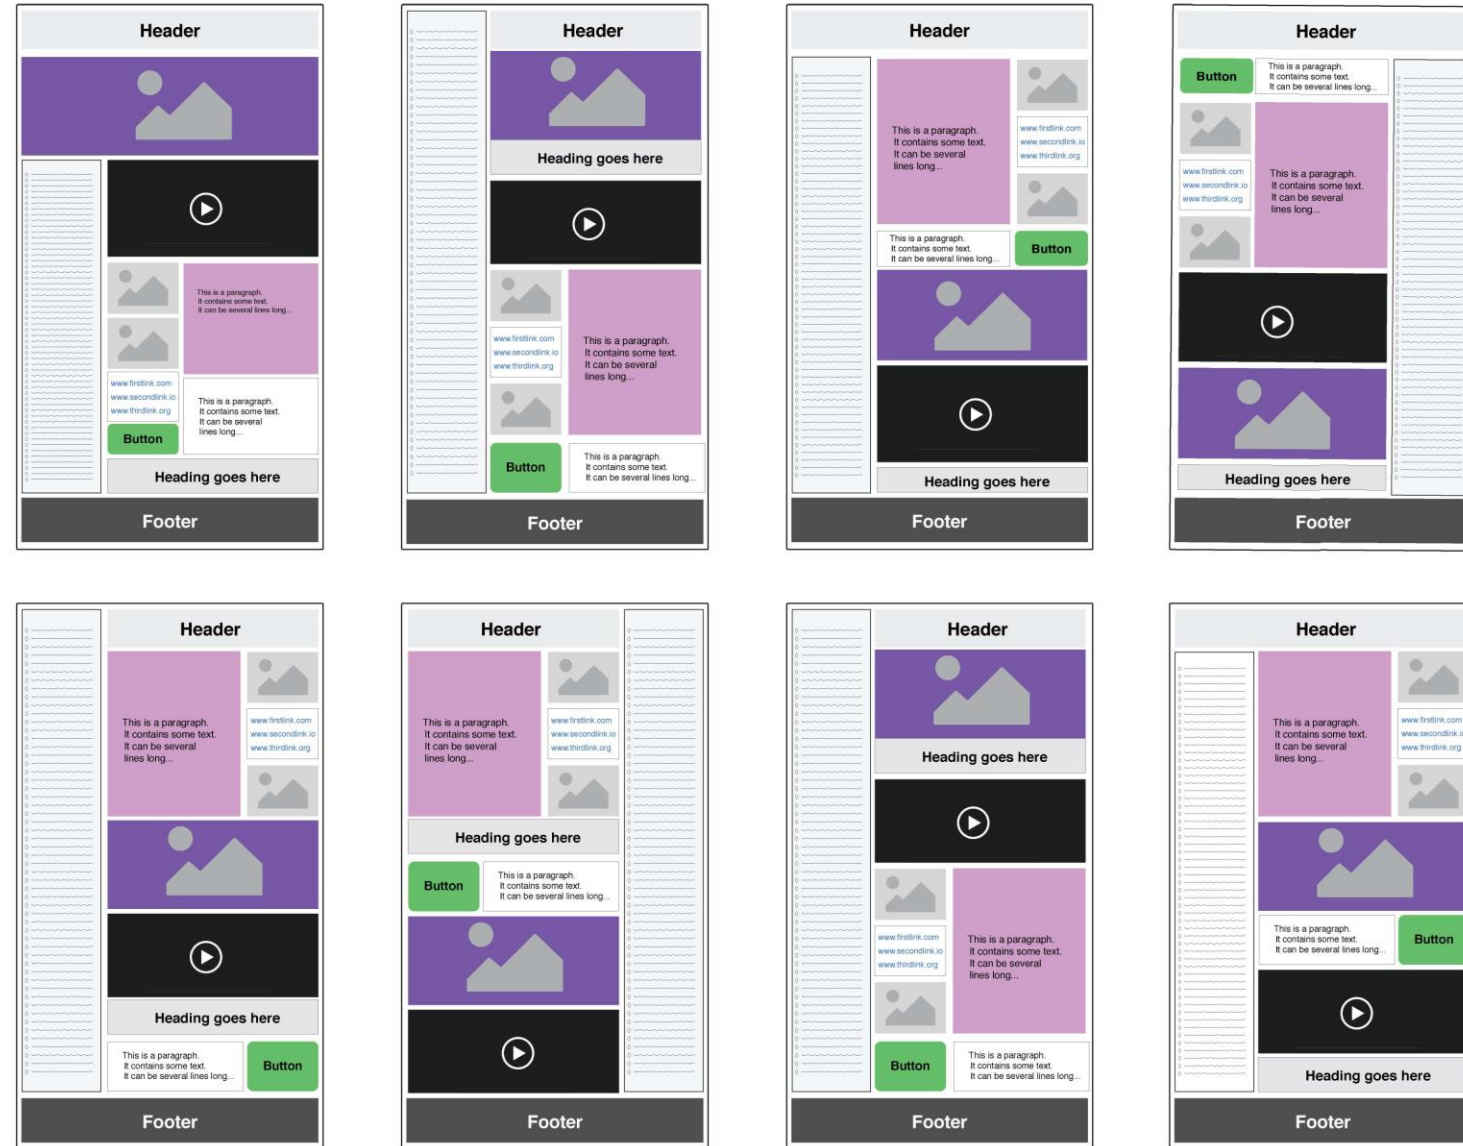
Header

This is a paragraph. It contains some text. It can be several lines long...

www.firstlink.com
www.secondlink.io
www.thirdlink.org

This is a paragraph. It contains some text. It can be several lines long...

Button

Heading goes here

Footer

Header

Heading goes here

www.firstlink.com
www.secondlink.io
www.thirdlink.org

This is a paragraph. It contains some text. It can be several lines long...

Button

This is a paragraph. It contains some text. It can be several lines long...

Footer

Header

This is a paragraph. It contains some text. It can be several lines long...

www.firstlink.com
www.secondlink.io
www.thirdlink.org

This is a paragraph. It contains some text. It can be several lines long...

Button

Heading goes here

Footer

Header

Button

This is a paragraph. It contains some text. It can be several lines long...

www.firstlink.com
www.secondlink.io
www.thirdlink.org

This is a paragraph. It contains some text. It can be several lines long...

Heading goes here

Footer

Header

This is a paragraph. It contains some text. It can be several lines long...

www.firstlink.com
www.secondlink.io
www.thirdlink.org

Heading goes here

This is a paragraph. It contains some text. It can be several lines long...

Button

Footer

Header

This is a paragraph. It contains some text. It can be several lines long...

www.firstlink.com
www.secondlink.io
www.thirdlink.org

Heading goes here

Button

This is a paragraph. It contains some text. It can be several lines long...

Footer

Header

Heading goes here

www.firstlink.com
www.secondlink.io
www.thirdlink.org

This is a paragraph. It contains some text. It can be several lines long...

Button

This is a paragraph. It contains some text. It can be several lines long...

Footer

Header

This is a paragraph. It contains some text. It can be several lines long...

www.firstlink.com
www.secondlink.io
www.thirdlink.org

This is a paragraph. It contains some text. It can be several lines long...

Button

Heading goes here

Footer